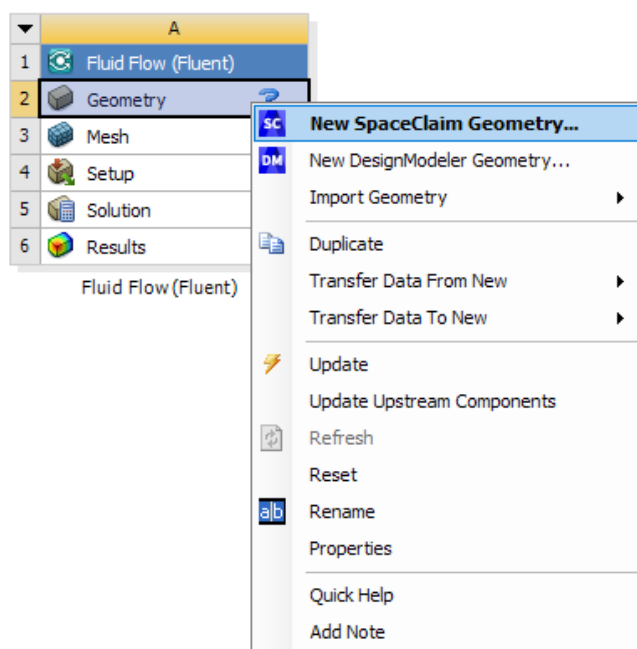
| | A |
|---|---|
| 1 | Fluid Flow (Fluent) |
| 2 | Geometry |
| 3 | Mesh |
| 4 | Setup |
| 5 | Solution |
| 6 | Results |

Fluid Flow (Fluent)

SC New SpaceClaim Geometry...
DM New DesignModeler Geometry...
Import Geometry
Duplicate
Transfer Data From New
Transfer Data To New
Update
Update Upstream Components
Refresh
Reset
Rename
Properties
Quick Help
Add Note